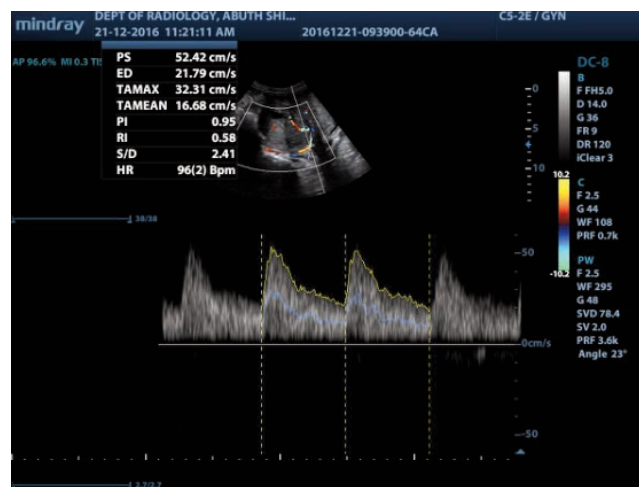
mindray DEPT OF RADIOLOGY, ABUTH SHI...
21-12-2016 11:21:11 AM
20161221-093900-64CA
C5-2E / GYN

AP 96.6% MI 0.3 TIS

| PS | 52.42 cm/s |
|---|---|
| ED | 21.79 cm/s |
| TAMAX | 32.31 cm/s |
| TAMEAN | 16.68 cm/s |
| PI | 0.95 |
| RI | 0.58 |
| S/D | 2.41 |
| HR | 96(2) Bpm |

DC-8
B
F FH5.0
D 14.0
G 36
FR 9
DR 120
iClear 3

10.2
C
F 2.5
G 44
WF 108
PRF 0.7k
-10.2

PW
F 2.5
WF 295
G 48
SVD 78.4
SV 2.0
PRF 3.6k
Angle 23°

0
5
10
38/38
50
0cm/s
-50
2.7/2.7